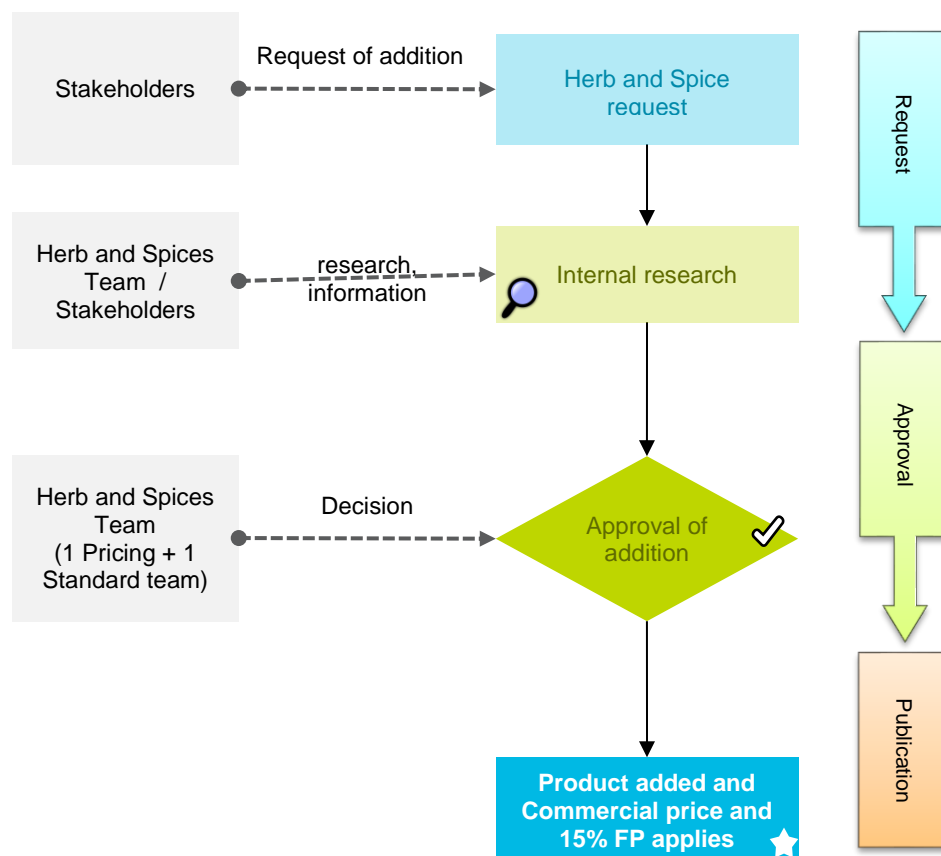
Stakeholders

Request of addition

Herb and Spice request

Request

Herb and Spices Team / Stakeholders

research, information

Internal research

Approval

Herb and Spices Team (1 Pricing + 1 Standard team)

Decision

Approval of addition

Product added and Commercial price and 15% FP applies

Publication